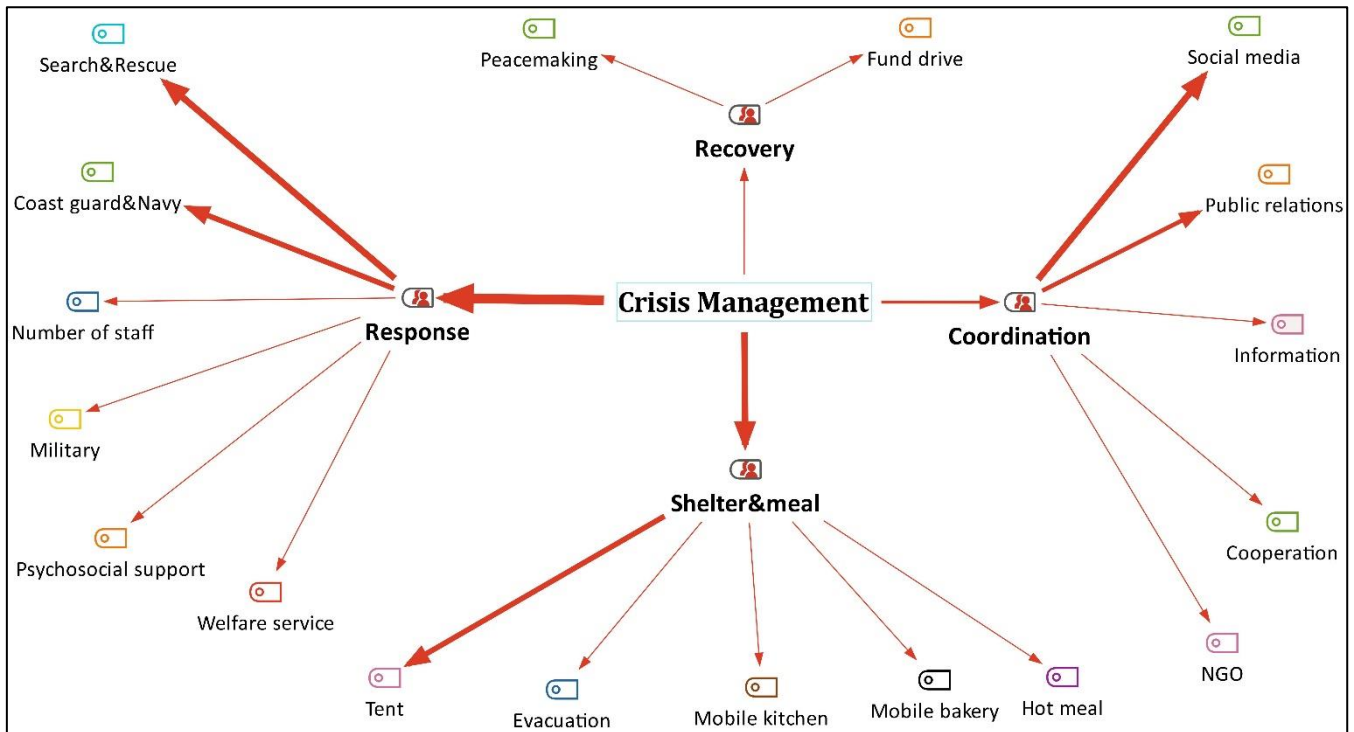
Crisis Management

Recovery

Peacemaking

Fund drive

Response

Search&Rescue

Coast guard&Navy

Number of staff

Military

Psychosocial support

Welfare service

Coordination

Social media

Public relations

Information

Cooperation

NGO

Shelter&meal

Tent

Evacuation

Mobile kitchen

Mobile bakery

Hot meal